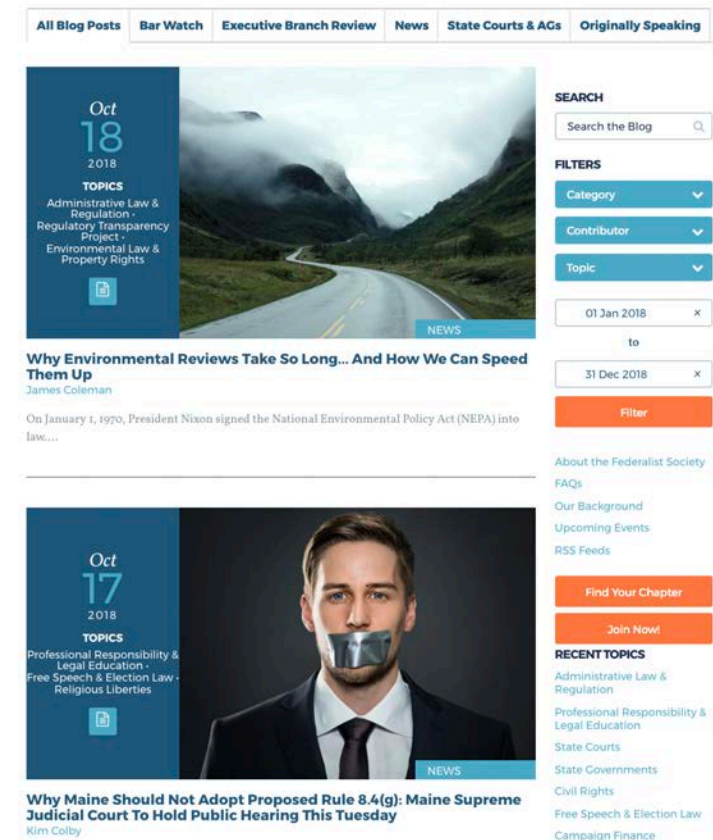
All Blog Posts | Bar Watch | Executive Branch Review | News | State Courts & AGs | Originally Speaking

Oct
18
2018
TOPICS
Administrative Law & Regulation · Regulatory Transparency Project · Environmental Law & Property Rights

NEWS

Why Environmental Reviews Take So Long... And How We Can Speed Them Up
James Coleman

On January 1, 1970, President Nixon signed the National Environmental Policy Act (NEPA) into law....

Oct
17
2018
TOPICS
Professional Responsibility & Legal Education · Free Speech & Election Law · Religious Liberties

NEWS

Why Maine Should Not Adopt Proposed Rule 8.4(g): Maine Supreme Judicial Court To Hold Public Hearing This Tuesday
Kim Colby

SEARCH
Search the Blog
FILTERS
Category
Contributor
Topic
01 Jan 2018 ×
to
31 Dec 2018 ×
Filter

About the Federalist Society
FAQs
Our Background
Upcoming Events
RSS Feeds

Find Your Chapter
Join Now!

RECENT TOPICS
Administrative Law & Regulation
Professional Responsibility & Legal Education
State Courts
State Governments
Civil Rights
Free Speech & Election Law
Campaign Finance